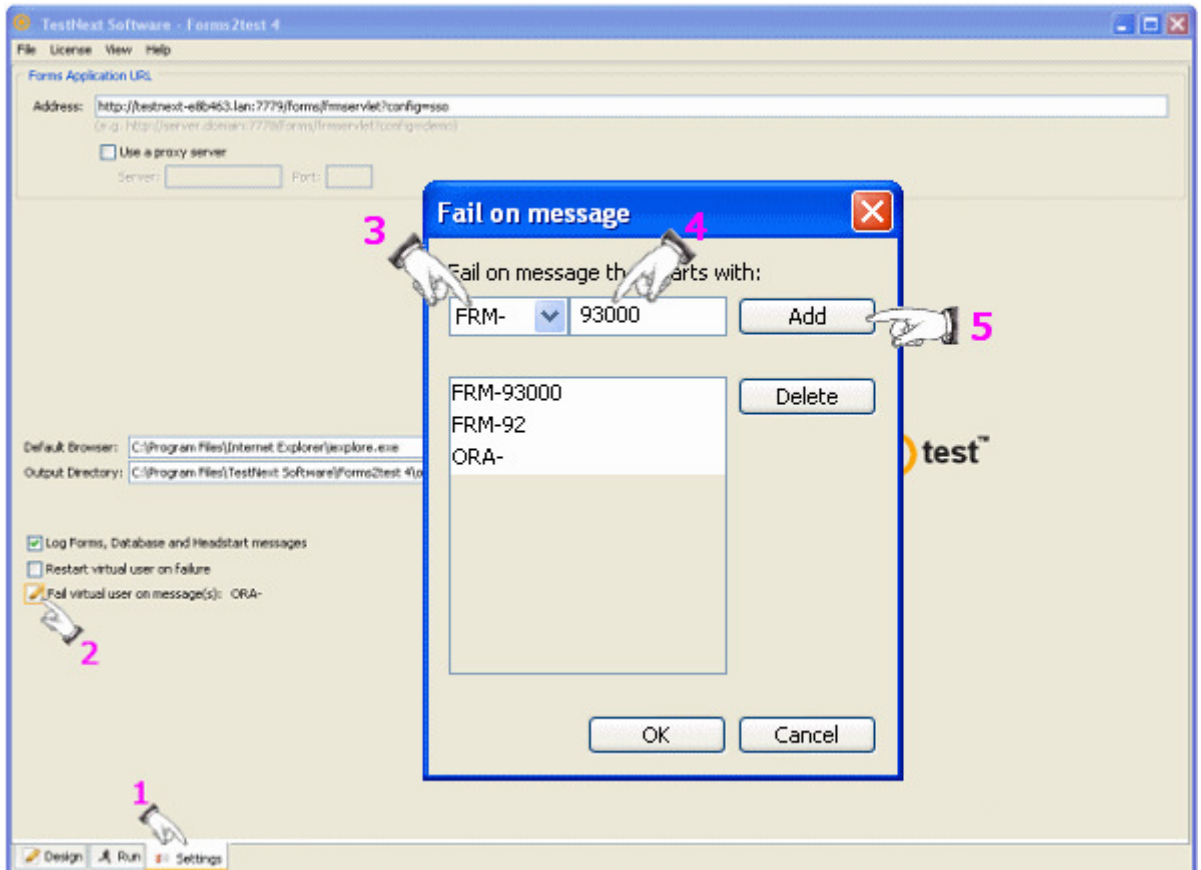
TestNext Software - Forms2test 4

File License View Help

Forms Application URL

Address: http://testnext-e8b463.lan:7779/forms/frmservlet?config=sso

(e.g. http://server.domain:7778/forms/frmservlet?config=demo)

Use a proxy server

Server: Port:

Fail on message

3

4

Fail on message th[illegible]arts with:

FRM-

93000

Add

5

FRM-93000
FRM-92
ORA-

Delete

test™

Default Browser: C:\Program Files\Internet Explorer\iexplore.exe

Output Directory: C:\Program Files\TestNext Software\Forms2test 4\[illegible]

Log Forms, Database and Headstart messages

Restart virtual user on failure

Fail virtual user on message(s): ORA-

2

OK

Cancel

1

Design Run Settings